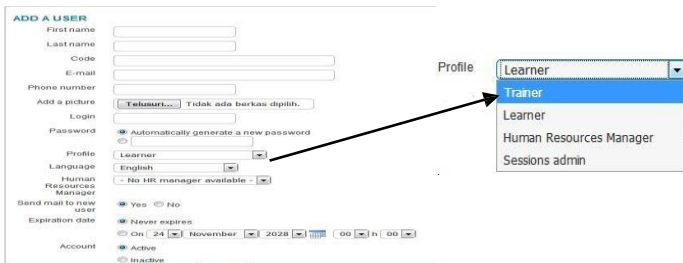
ADD A USER

First name

Last name

Code

E-mail

Phone number

Add a picture Telusuri... Tidak ada berkas dipilih.

Login

Password Automatically generate a new password

Profile Learner

Language English

Human Resources Manager - No HR manager available -

Send mail to new user Yes No

Expiration date Never expires

On 24 November 2028 00 h 00

Account Active

Inactive

Profile Learner

Trainer

Learner

Human Resources Manager

Sessions admin